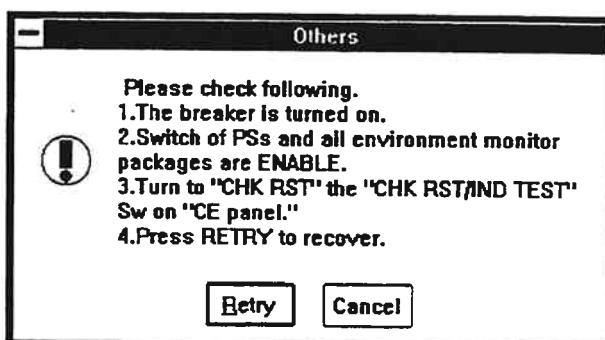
Others

Please check following.
1.The breaker is turned on.
2.Switch of PSs and all environment monitor packages are ENABLE.
3.Turn to "CHK RST" the "CHK RST/IND TEST" Sw on "CE panel."
4.Press RETRY to recover.

Retry
Cancel